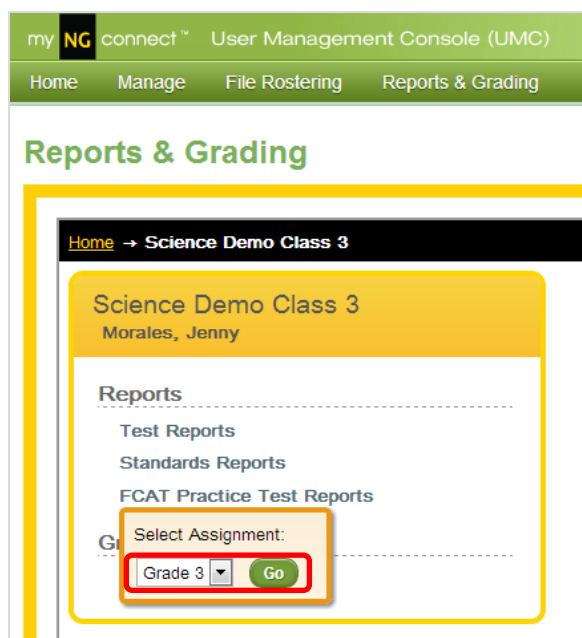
my NG connect™ User Management Console (UMC)

Home Manage File Rostering Reports & Grading

Reports & Grading

Home → Science Demo Class 3

Science Demo Class 3
Morales, Jenny

Reports

Test Reports
Standards Reports
FCAT Practice Test Reports

Gr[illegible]

Select Assignment:
Grade 3
Go